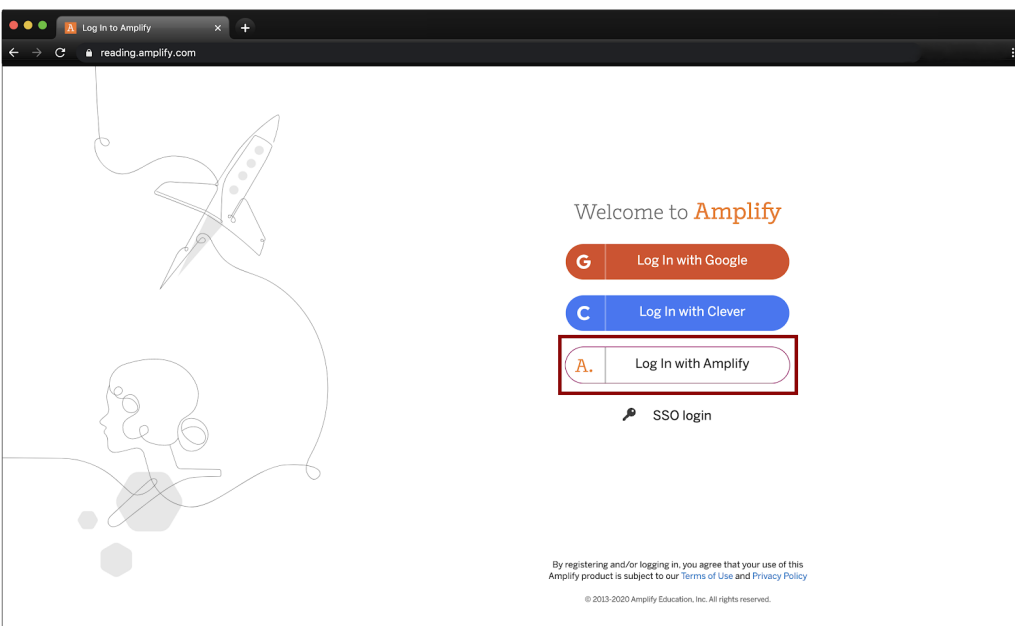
A Log In to Amplify ×

reading.amplify.com

Welcome to Amplify

G Log In with Google

C Log In with Clever

A. Log In with Amplify

SSO login

By registering and/or logging in, you agree that your use of this Amplify product is subject to our Terms of Use and Privacy Policy

© 2013-2020 Amplify Education, Inc. All rights reserved.